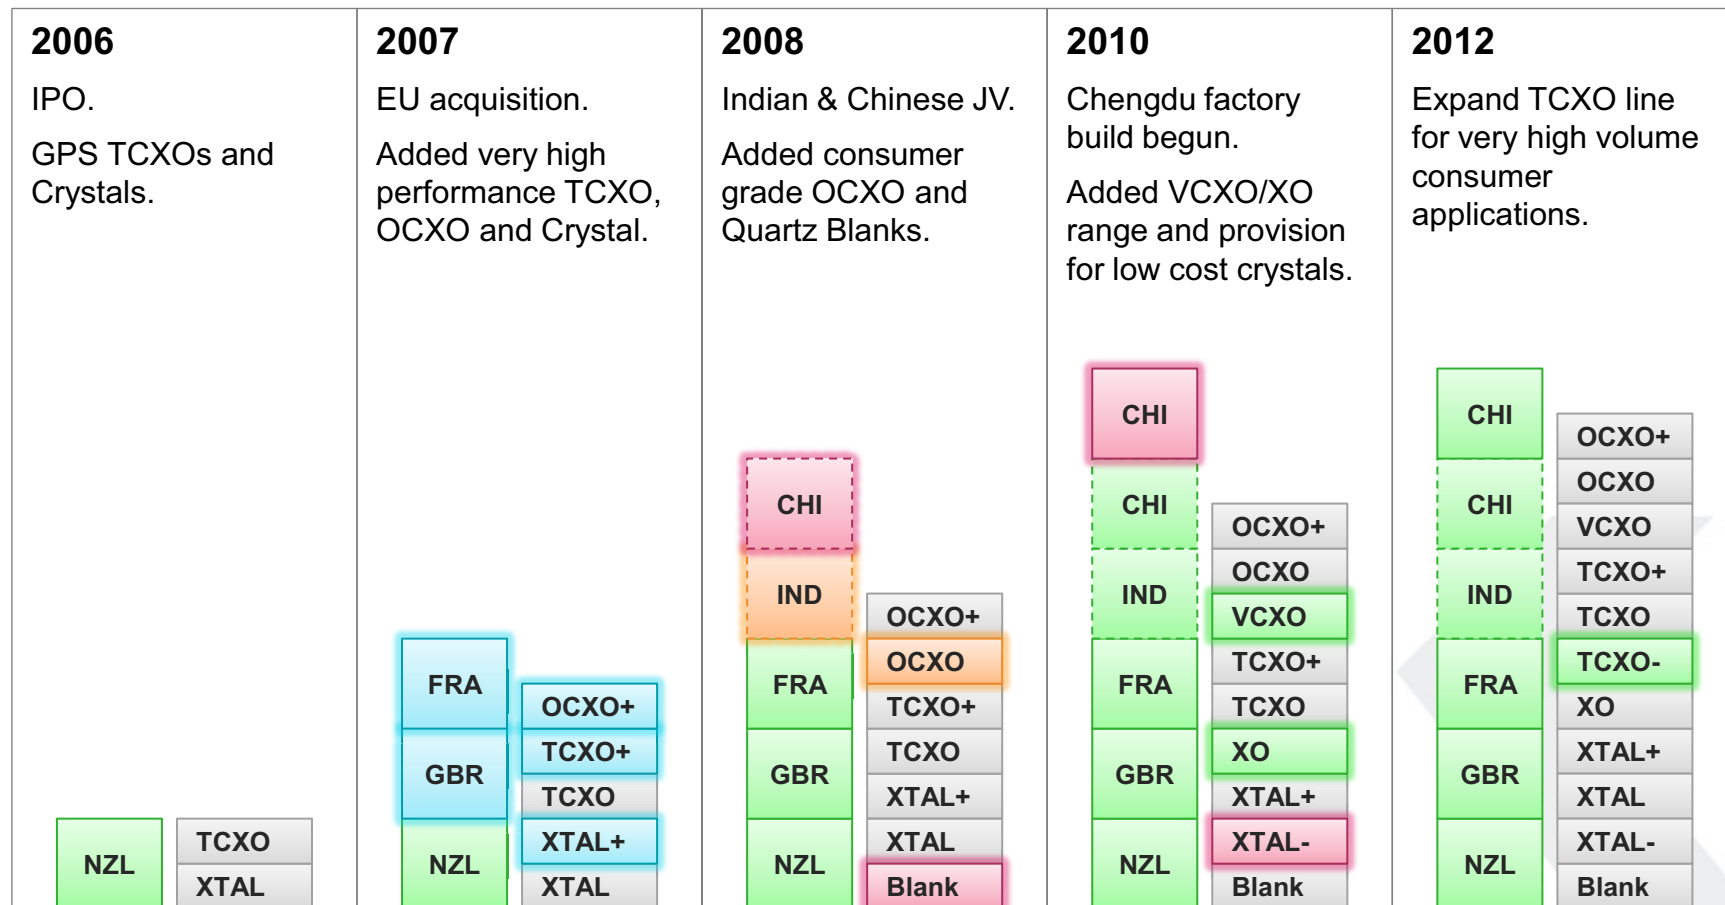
2006

IPO.

GPS TCXOs and Crystals.

NZL

TCXO
XTAL

2007

EU acquisition.

Added very high performance TCXO, OCXO and Crystal.

FRA
GBR
NZL

OCXO+
TCXO+
TCXO
XTAL+
XTAL

2008

Indian & Chinese JV.

Added consumer grade OCXO and Quartz Blanks.

CHI
IND
FRA
GBR
NZL

OCXO+
OCXO
TCXO+
TCXO
XTAL+
XTAL
Blank

2010

Chengdu factory build begun.

Added VCXO/XO range and provision for low cost crystals.

CHI
CHI
IND
FRA
GBR
NZL

OCXO+
OCXO
VCXO
TCXO+
TCXO
XO
XTAL+
XTAL-
Blank

2012

Expand TCXO line for very high volume consumer applications.

CHI
CHI
IND
FRA
GBR
NZL

OCXO+
OCXO
VCXO
TCXO+
TCXO
TCXO-
XO
XTAL+
XTAL
XTAL-
Blank